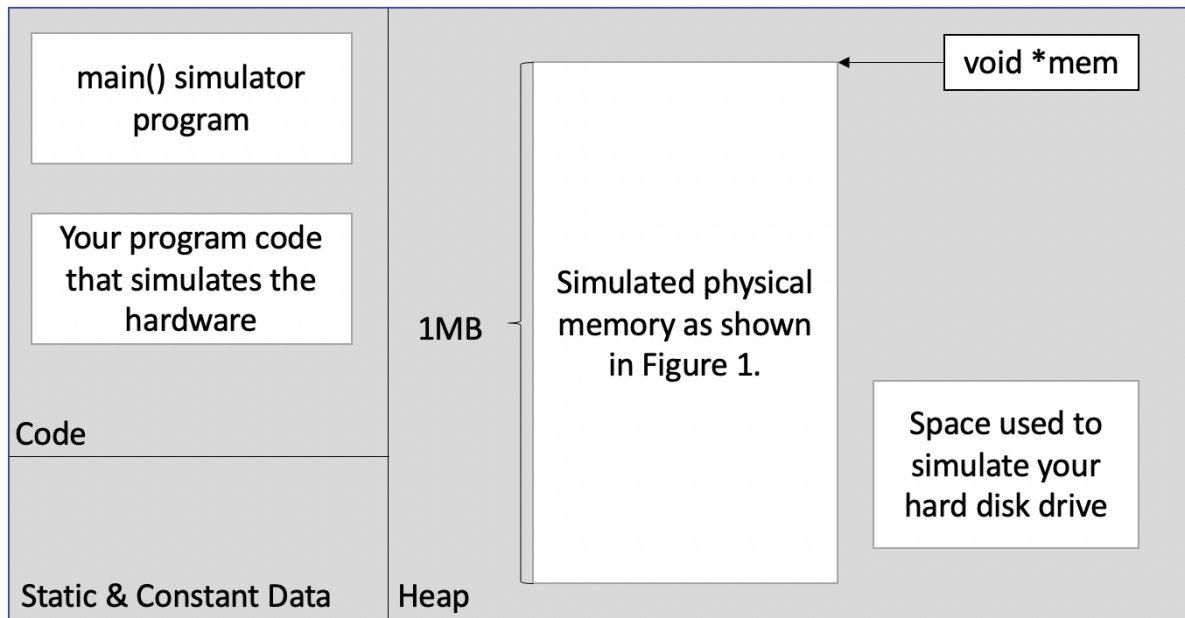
main() simulator program

Your program code that simulates the hardware

Code

Static & Constant Data

void *mem

1MB

Simulated physical memory as shown in Figure 1.

Space used to simulate your hard disk drive

Heap